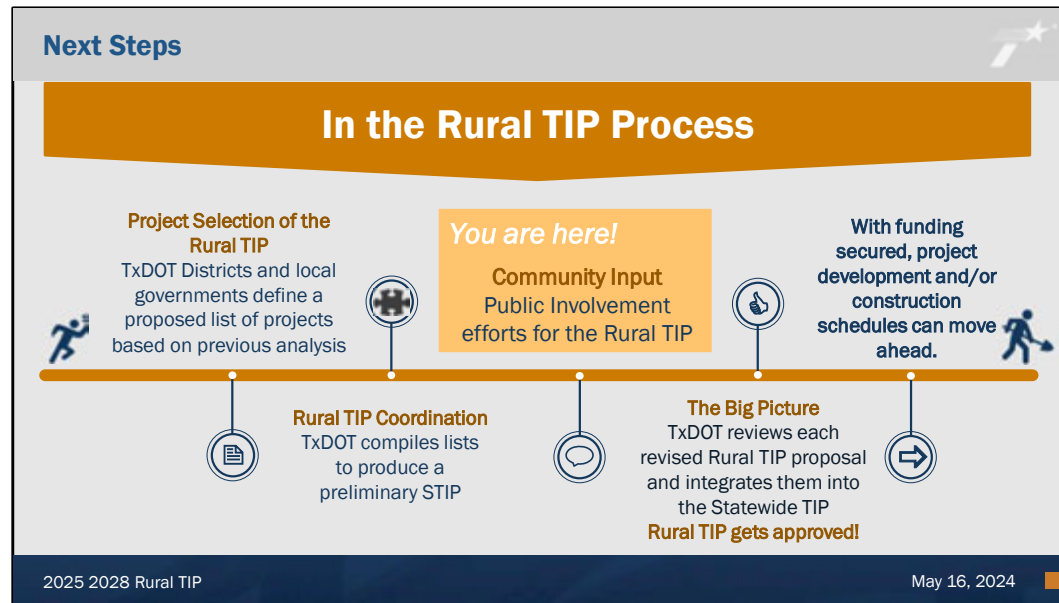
Next Steps

In the Rural TIP Process

Project Selection of the Rural TIP
TxDOT Districts and local governments define a proposed list of projects based on previous analysis

You are here!
Community Input
Public Involvement efforts for the Rural TIP

With funding secured, project development and/or construction schedules can move ahead.

Rural TIP Coordination
TxDOT compiles lists to produce a preliminary STIP

The Big Picture
TxDOT reviews each revised Rural TIP proposal and integrates them into the Statewide TIP
Rural TIP gets approved!

2025 2028 Rural TIP

May 16, 2024